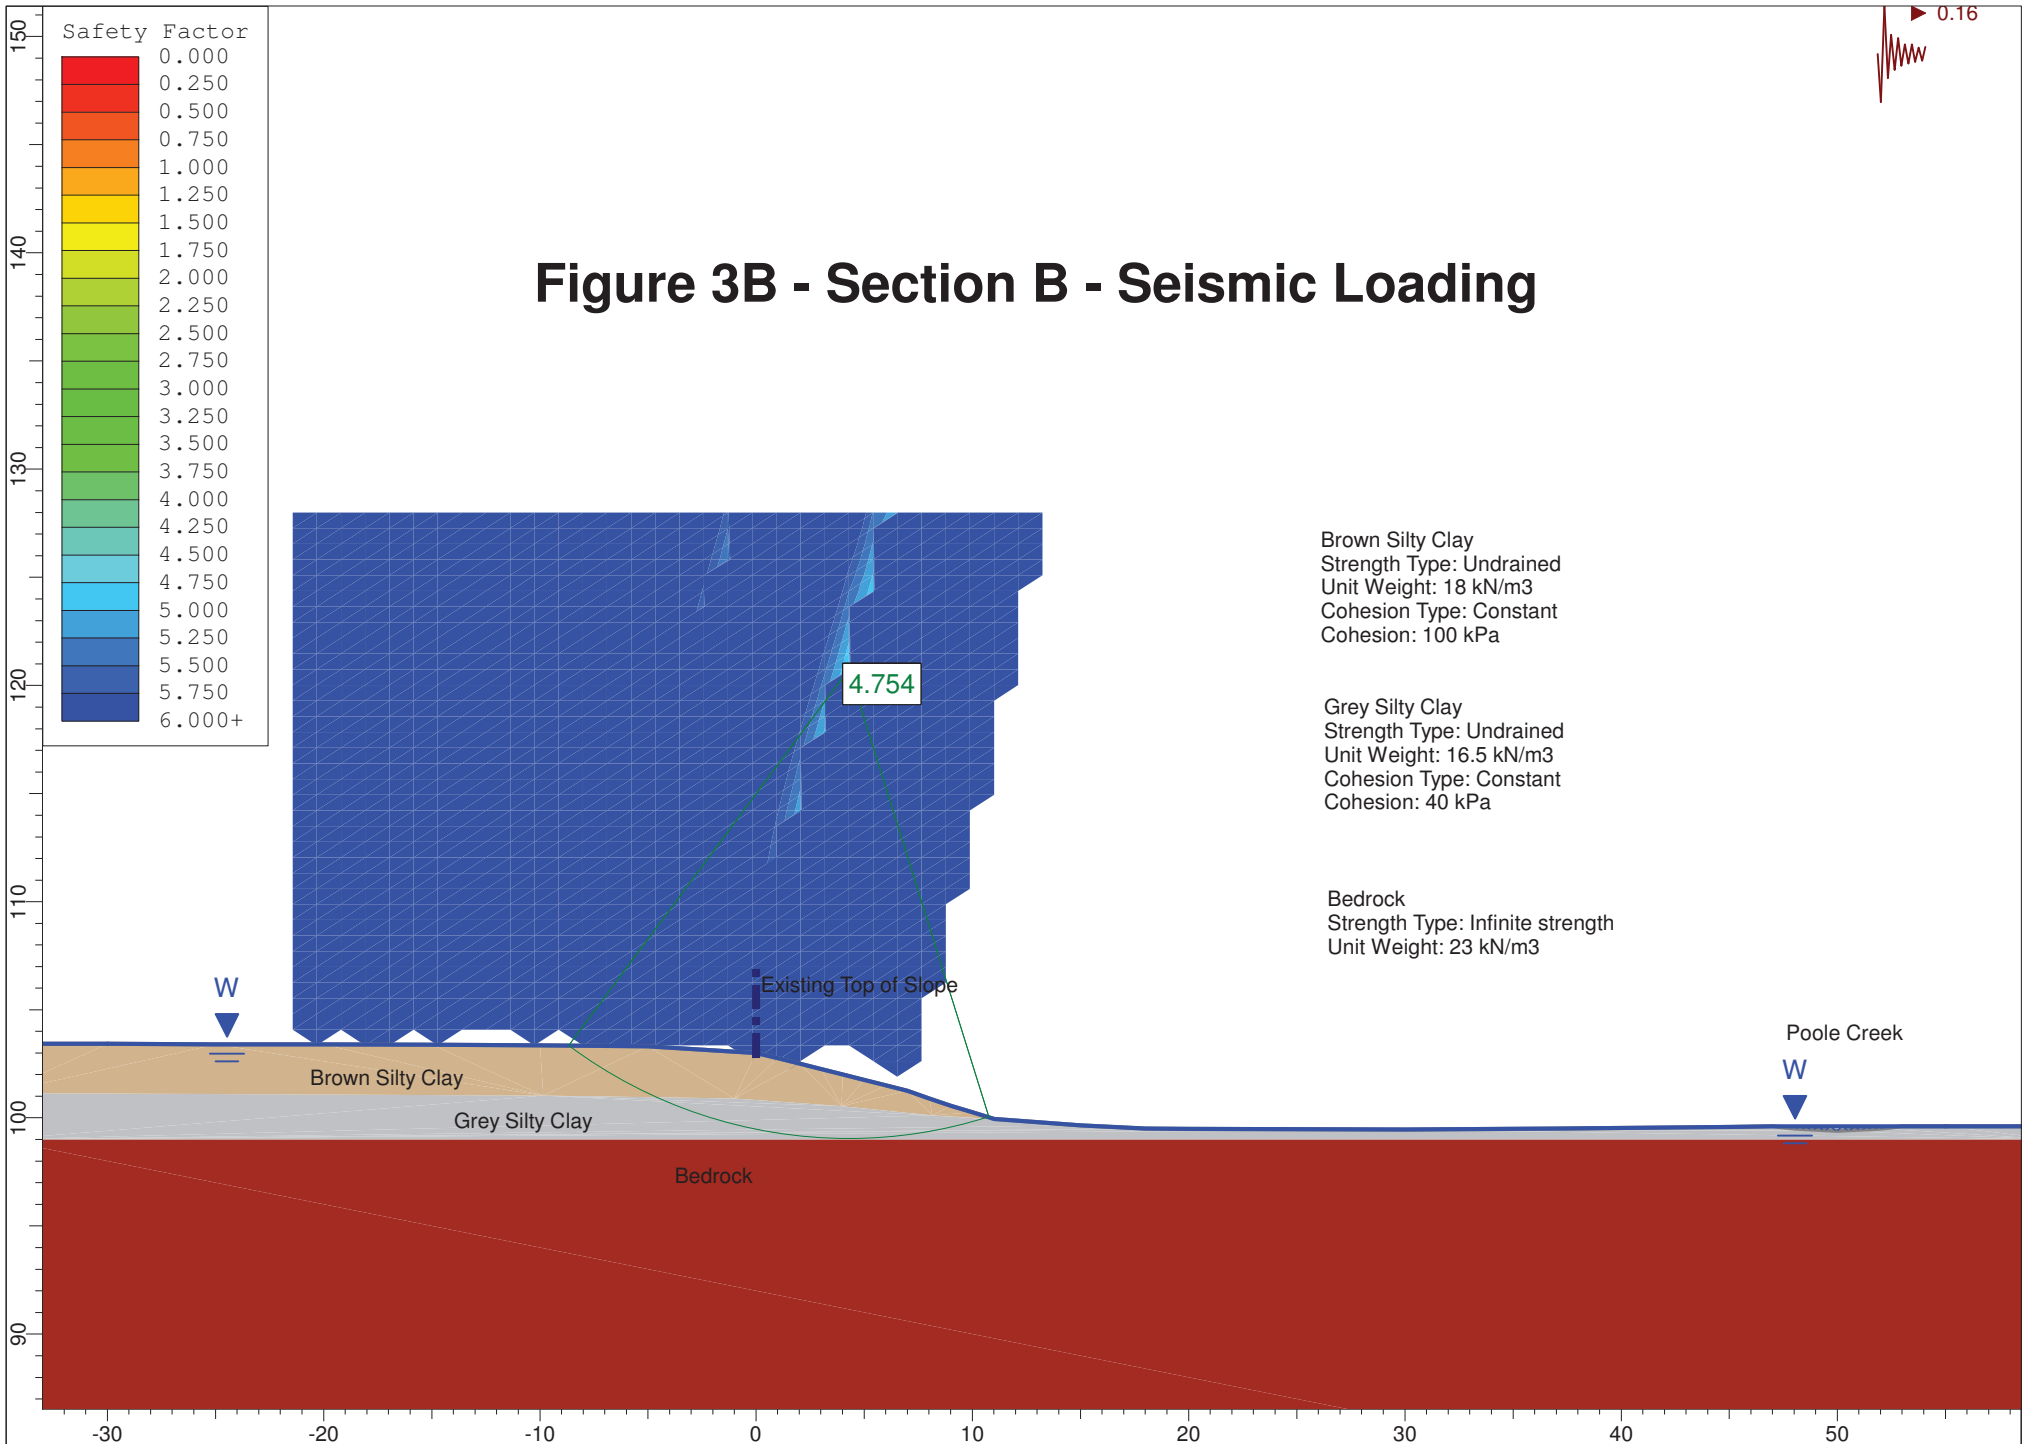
Safety Factor
0.000
0.250
0.500
0.750
1.000
1.250
1.500
1.750
2.000
2.250
2.500
2.750
3.000
3.250
3.500
3.750
4.000
4.250
4.500
4.750
5.000
5.250
5.500
5.750
6.000+

0.16

Figure 3B - Section B - Seismic Loading

Brown Silty Clay
Strength Type: Undrained
Unit Weight: 18 kN/m3
Cohesion Type: Constant
Cohesion: 100 kPa

Grey Silty Clay
Strength Type: Undrained
Unit Weight: 16.5 kN/m3
Cohesion Type: Constant
Cohesion: 40 kPa

Bedrock
Strength Type: Infinite strength
Unit Weight: 23 kN/m3

4.754

W

Existing Top of Slope

Poole Creek

W

Brown Silty Clay

Grey Silty Clay

Bedrock

150
140
130
120
110
100
90

-30 -20 -10 0 10 20 30 40 50